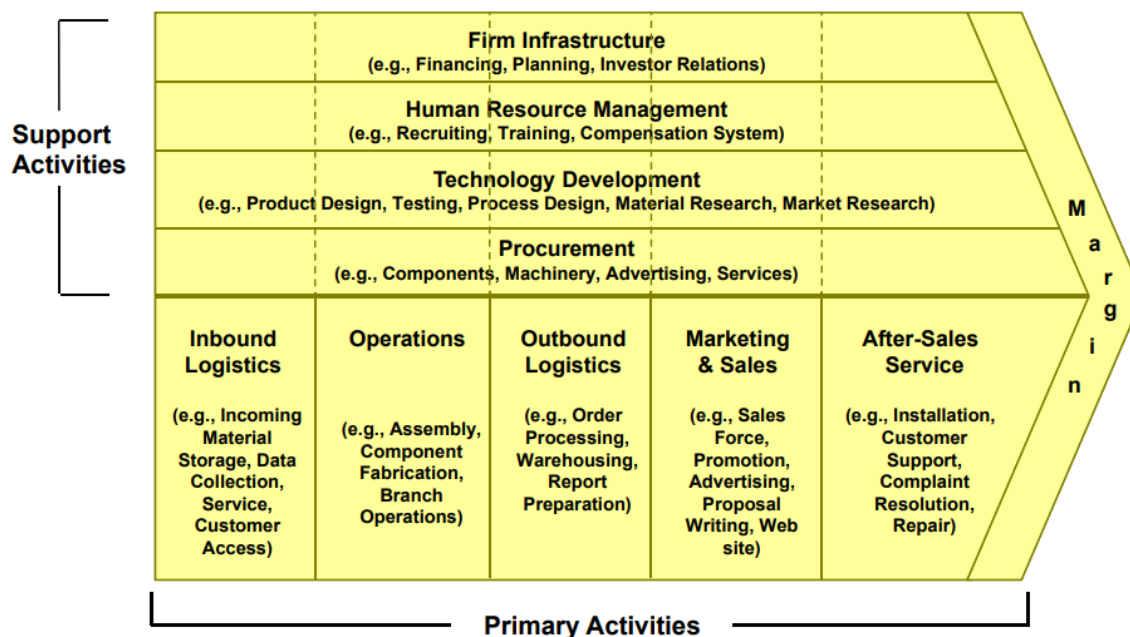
Support Activities

Firm Infrastructure
(e.g., Financing, Planning, Investor Relations)

Human Resource Management
(e.g., Recruiting, Training, Compensation System)

Technology Development
(e.g., Product Design, Testing, Process Design, Material Research, Market Research)

Procurement
(e.g., Components, Machinery, Advertising, Services)

Inbound Logistics

(e.g., Incoming Material Storage, Data Collection, Service, Customer Access)

Operations

(e.g., Assembly, Component Fabrication, Branch Operations)

Outbound Logistics

(e.g., Order Processing, Warehousing, Report Preparation)

Marketing & Sales

(e.g., Sales Force, Promotion, Advertising, Proposal Writing, Web site)

After-Sales Service

(e.g., Installation, Customer Support, Complaint Resolution, Repair)

Margin

Primary Activities